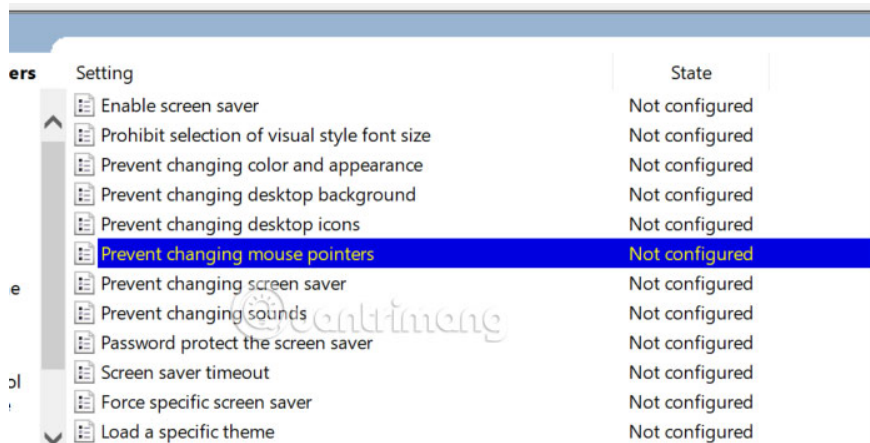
ers

e

ol

| Setting | State |
|---|---|
| Enable screen saver | Not configured |
| Prohibit selection of visual style font size | Not configured |
| Prevent changing color and appearance | Not configured |
| Prevent changing desktop background | Not configured |
| Prevent changing desktop icons | Not configured |
| Prevent changing mouse pointers | Not configured |
| Prevent changing screen saver | Not configured |
| Prevent changing sounds | Not configured |
| Password protect the screen saver | Not configured |
| Screen saver timeout | Not configured |
| Force specific screen saver | Not configured |
| Load a specific theme | Not configured |

Quantrimang